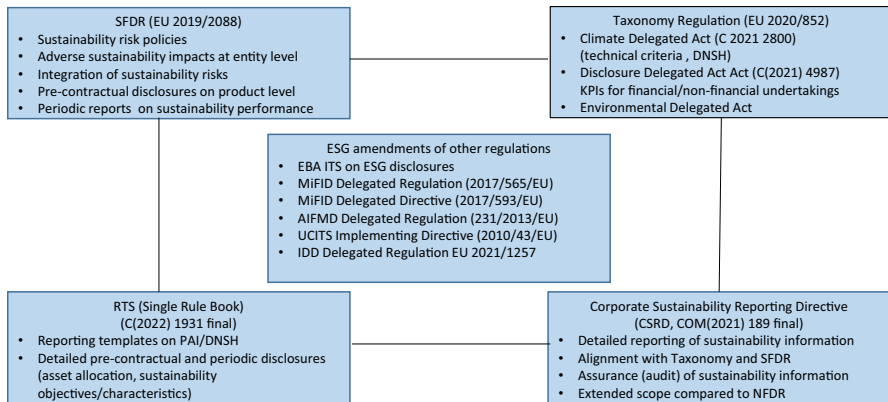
SFDR (EU 2019/2088)
- Sustainability risk policies
- Adverse sustainability impacts at entity level
- Integration of sustainability risks
- Pre-contractual disclosures on product level
- Periodic reports on sustainability performance

Taxonomy Regulation (EU 2020/852)
- Climate Delegated Act (C 2021 2800) (technical criteria , DNSH)
- Disclosure Delegated Act Act (C(2021) 4987) KPIs for financial/non-financial undertakings
- Environmental Delegated Act

ESG amendments of other regulations
- EBA ITS on ESG disclosures
- MiFID Delegated Regulation (2017/565/EU)
- MiFID Delegated Directive (2017/593/EU)
- AIFMD Delegated Regulation (231/2013/EU)
- UCITS Implementing Directive (2010/43/EU)
- IDD Delegated Regulation EU 2021/1257

RTS (Single Rule Book) (C(2022) 1931 final)
- Reporting templates on PAI/DNSH
- Detailed pre-contractual and periodic disclosures (asset allocation, sustainability objectives/characteristics)

Corporate Sustainability Reporting Directive (CSRD, COM(2021) 189 final)
- Detailed reporting of sustainability information
- Alignment with Taxonomy and SFDR
- Assurance (audit) of sustainability information
- Extended scope compared to NFDR